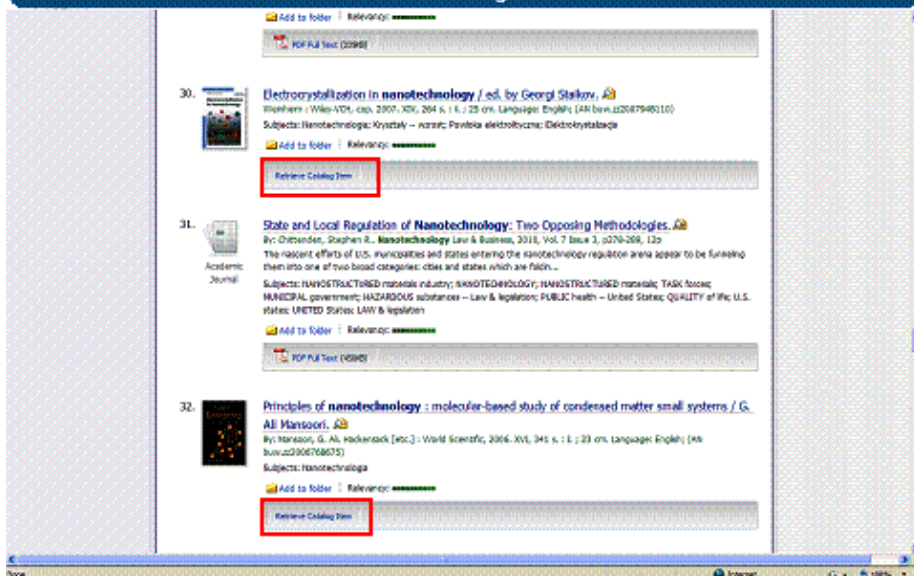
Add to folder | Relevancy:

PDF Full Text (109KB)

30. Electrocrystallization in nanotechnology / ed. by Georgi Staikov.
Weinheim : Wiley-VCH, cop. 2007. XIX, 264 s. : il. ; 25 cm. Language: English; (AN buw.zz2087948110)
Subjects: Nanotechnologia; Kryształy -- wzrost; Powłoki elektrolityczne; Elektrokrystalizacja

Add to folder | Relevancy:

Retrieve Catalog Item

31. State and Local Regulation of Nanotechnology: Two Opposing Methodologies.
By: Chittenden, Stephen R.. Nanotechnology Law & Business, 2010, Vol. 7 Issue 3, p270-289, 12p
The nascent efforts of U.S. municipalities and states entering the nanotechnology regulation arena appear to be funneling them into one of two broad categories: cities and states which are fieldin...
Subjects: NANOSTRUCTURED materials industry; NANOTECHNOLOGY; NANOSTRUCTURED materials; TASK forces; MUNICIPAL government; HAZARDOUS substances -- Law & legislation; PUBLIC health -- United States; QUALITY of life; U.S. states; UNITED States; LAW & legislation

Academic Journal

Add to folder | Relevancy:

PDF Full Text (45KB)

32. Principles of nanotechnology : molecular-based study of condensed matter small systems / G. Ali Mansoori.
By: Mansoori, G. Ali. Hackensack [etc.] : World Scientific, 2006. XVI, 341 s. : il. ; 23 cm. Language: English; (AN buw.zz2006768675)
Subjects: Nanotechnologia

Add to folder | Relevancy:

Retrieve Catalog Item

Done
Internet
100%